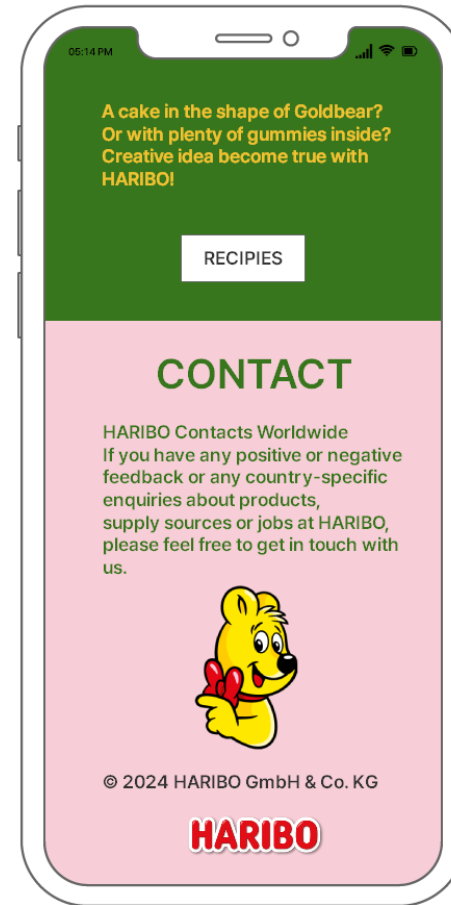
05:14 PM

A cake in the shape of Goldbear? Or with plenty of gummies inside? Creative idea become true with HARIBO!

RECIPIES

CONTACT

HARIBO Contacts Worldwide
If you have any positive or negative feedback or any country-specific enquiries about products, supply sources or jobs at HARIBO, please feel free to get in touch with us.

© 2024 HARIBO GmbH & Co. KG

HARIBO